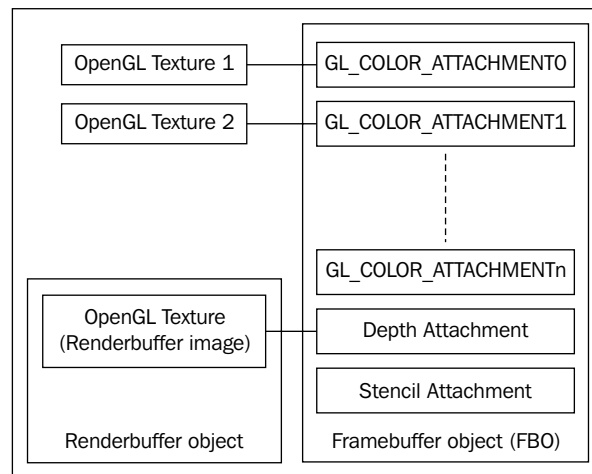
OpenGL Texture 1

GL_COLOR_ATTACHMENT0

OpenGL Texture 2

GL_COLOR_ATTACHMENT1

GL_COLOR_ATTACHMENTn

OpenGL Texture (Renderbuffer image)

Depth Attachment

Stencil Attachment

Renderbuffer object

Framebuffer object (FBO)